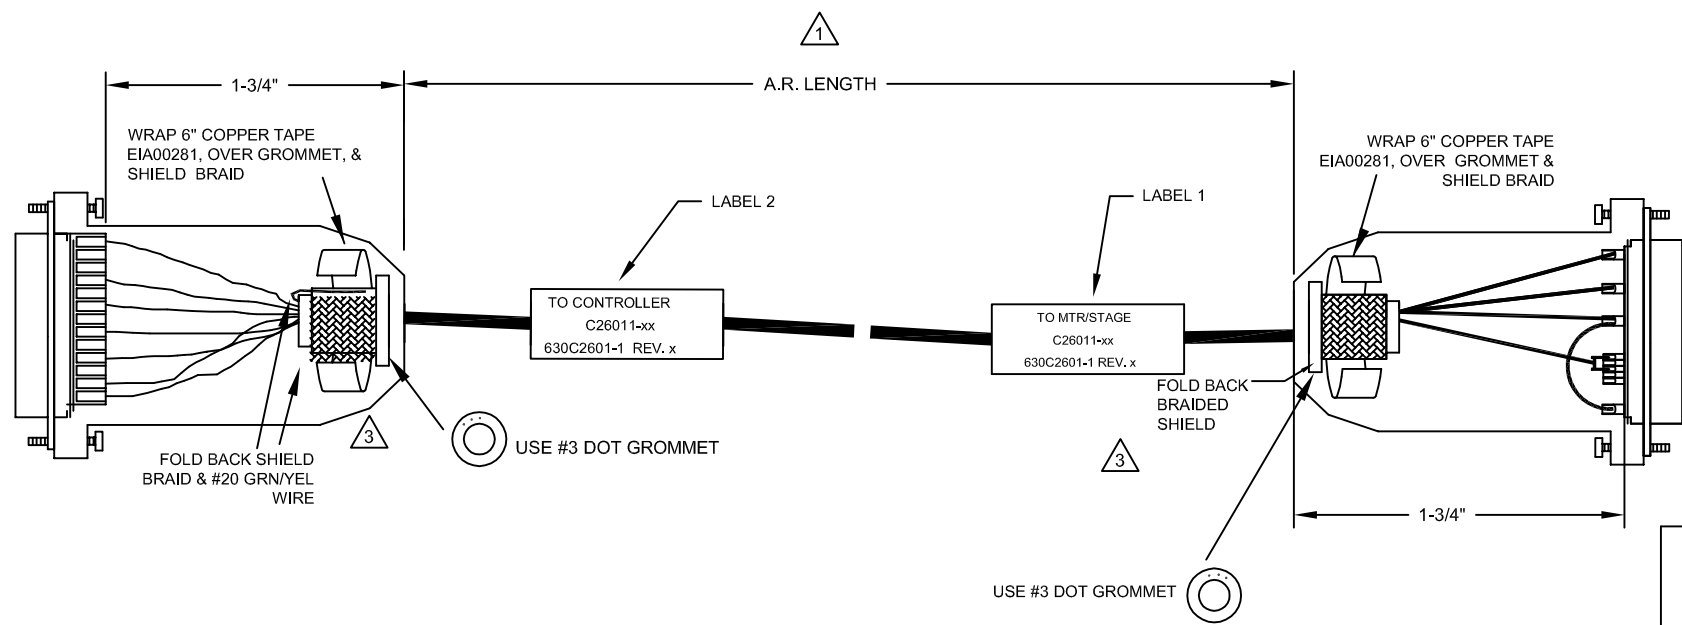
1

1-3/4"

A.R. LENGTH

WRAP 6" COPPER TAPE EIA00281, OVER GROMMET, & SHIELD BRAID

LABEL 2

LABEL 1

WRAP 6" COPPER TAPE EIA00281, OVER GROMMET & SHIELD BRAID

TO CONTROLLER
C26011-xx
630C2601-1 REV. x

TO MTR/STAGE
C26011-xx
630C2601-1 REV. x

FOLD BACK BRAIDED SHIELD

3

USE #3 DOT GROMMET

FOLD BACK SHIELD BRAID & #20 GRN/YEL WIRE

3

1-3/4"

USE #3 DOT GROMMET